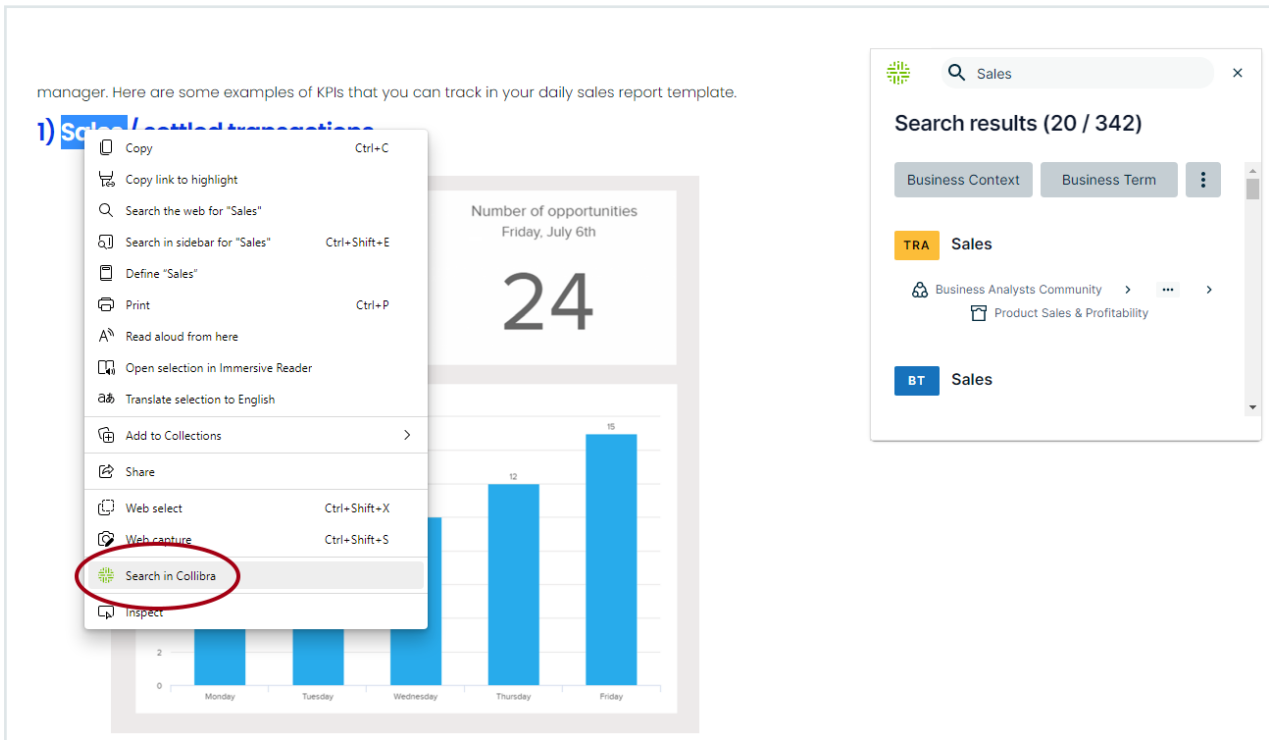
manager. Here are some examples of KPIs that you can track in your daily sales report template.

1) Sales / settled transactions

Copy Ctrl+C
Copy link to highlight
Search the web for "Sales"
Search in sidebar for "Sales" Ctrl+Shift+E
Define "Sales"
Print Ctrl+P
Read aloud from here
Open selection in Immersive Reader
Translate selection to English
Add to Collections
Share
Web select Ctrl+Shift+X
Web capture Ctrl+Shift+S
Search in Collibra
Inspect

Number of opportunities
Friday, July 6th
24

15
12
2
0
Monday
Tuesday
Wednesday
Thursday
Friday

Sales
Search results (20 / 342)
Business Context
Business Term
TRA Sales
Business Analysts Community
Product Sales & Profitability
BT Sales